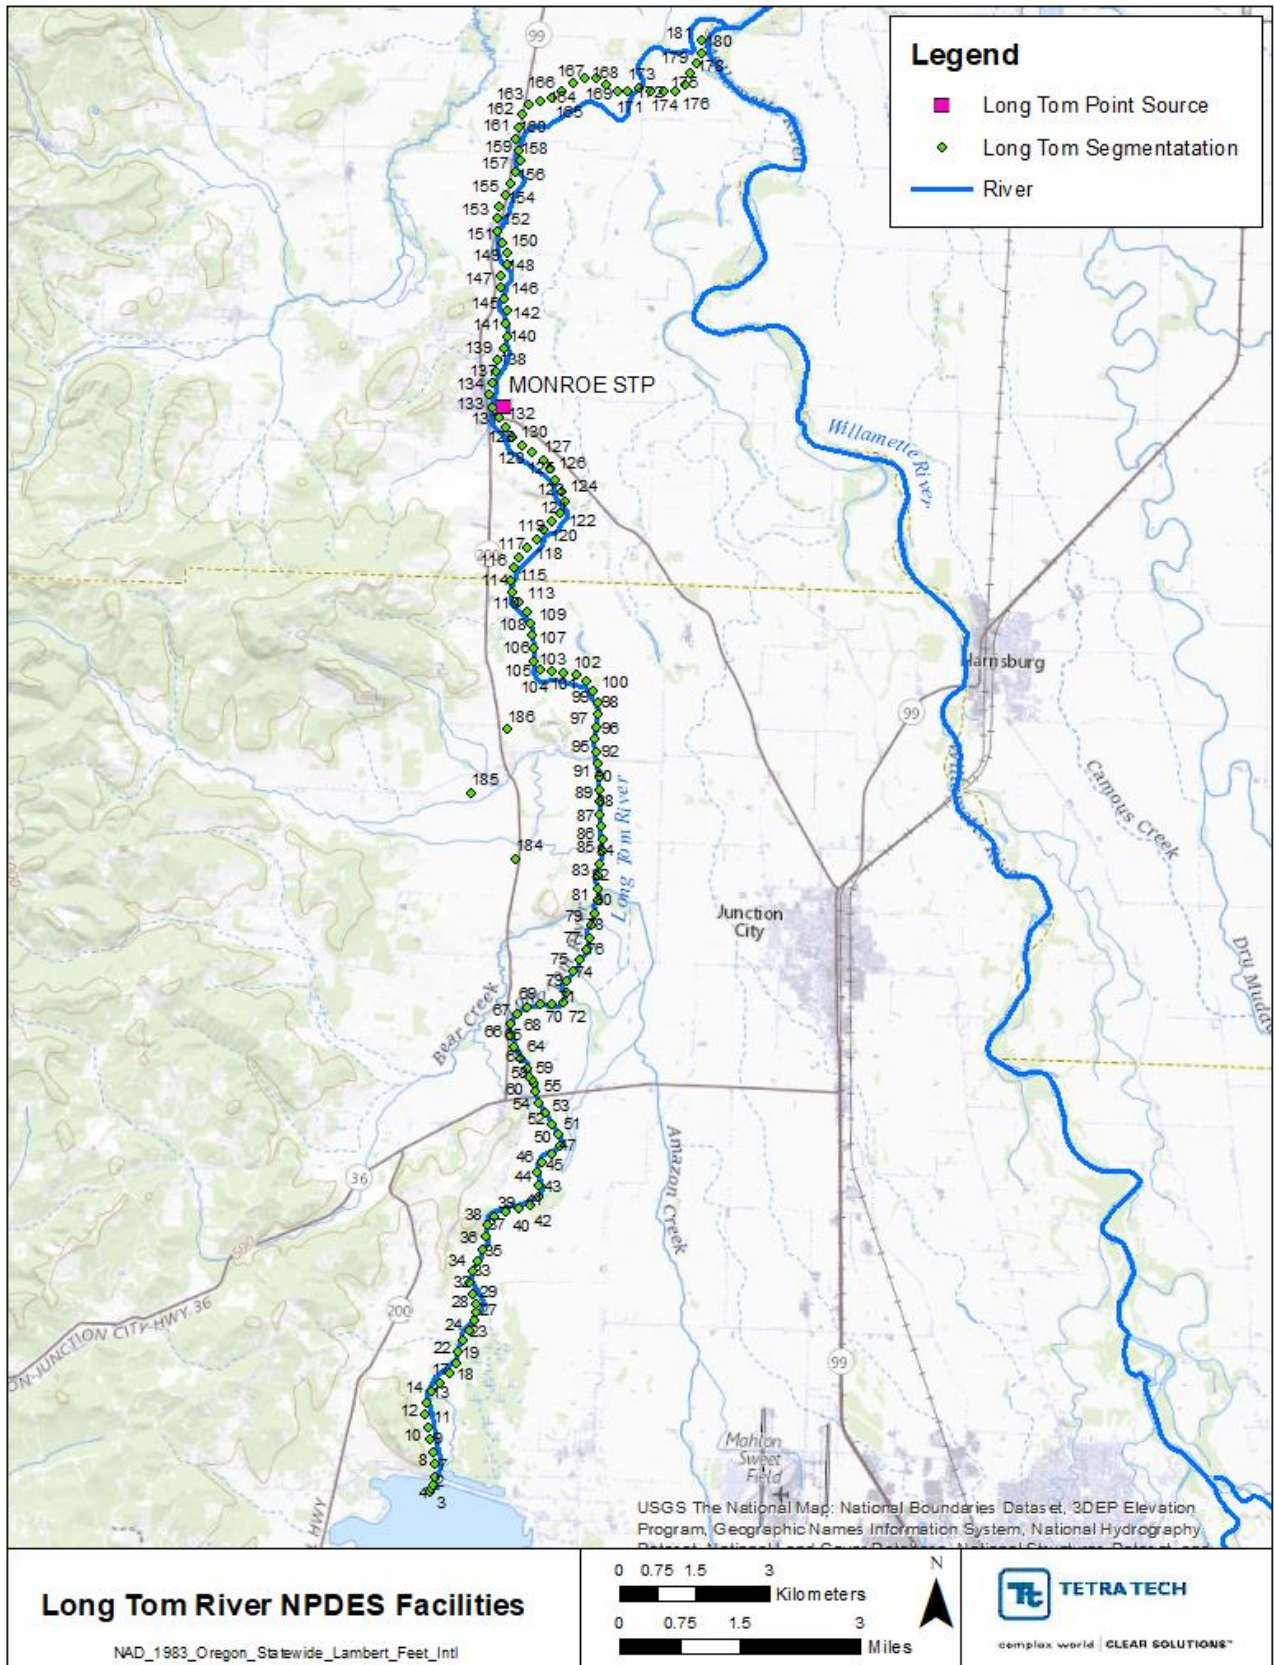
Legend
Long Tom Point Source
Long Tom Segmentatation
River

MONROE STP

181 180 179 178 177 176 175 174 173 172 171 170 169 168 167 166 165 164 163 162 161 160 159 158 157 156 155 154 153 152 151 150 149 148 147 146 145 142 141 140 139 138 137 134 133 132 131 130 129 128 127 126 125 124 123 122 121 120 119 118 117 116 115 114 113 112 110 109 108 107 106 105 104 103 102 101 100 99 98 97 96 95 92 91 90 89 88 87 86 85 84 83 82 81 80 79 78 77 76 75 74 73 72 71 70 69 68 67 66 64 63 60 59 58 55 54 53 52 51 50 47 46 45 44 43 42 40 39 38 37 36 35 34 33 32 29 28 27 24 23 22 19 18 17 14 13 12 11 10 9 8 4 3
186 185 184

99
99
99
200
200
36
36

Willamette River
Long Tom River
Bear Creek
Amazon Creek
Camous Creek
Dry Muddy
Harrisburg
Junction City
Mahlon Sweet Field
JUNCTION CITY HWY 36
HWY

USGS The National Map: National Boundaries Dataset, 3DEP Elevation Program, Geographic Names Information System, National Hydrography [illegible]

Long Tom River NPDES Facilities
NAD_1983_Oregon_Statewide_Lambert_Feet_Intl

0 0.75 1.5 3 Kilometers
0 0.75 1.5 3 Miles
N

TETRA TECH
complex world | CLEAR SOLUTIONS™